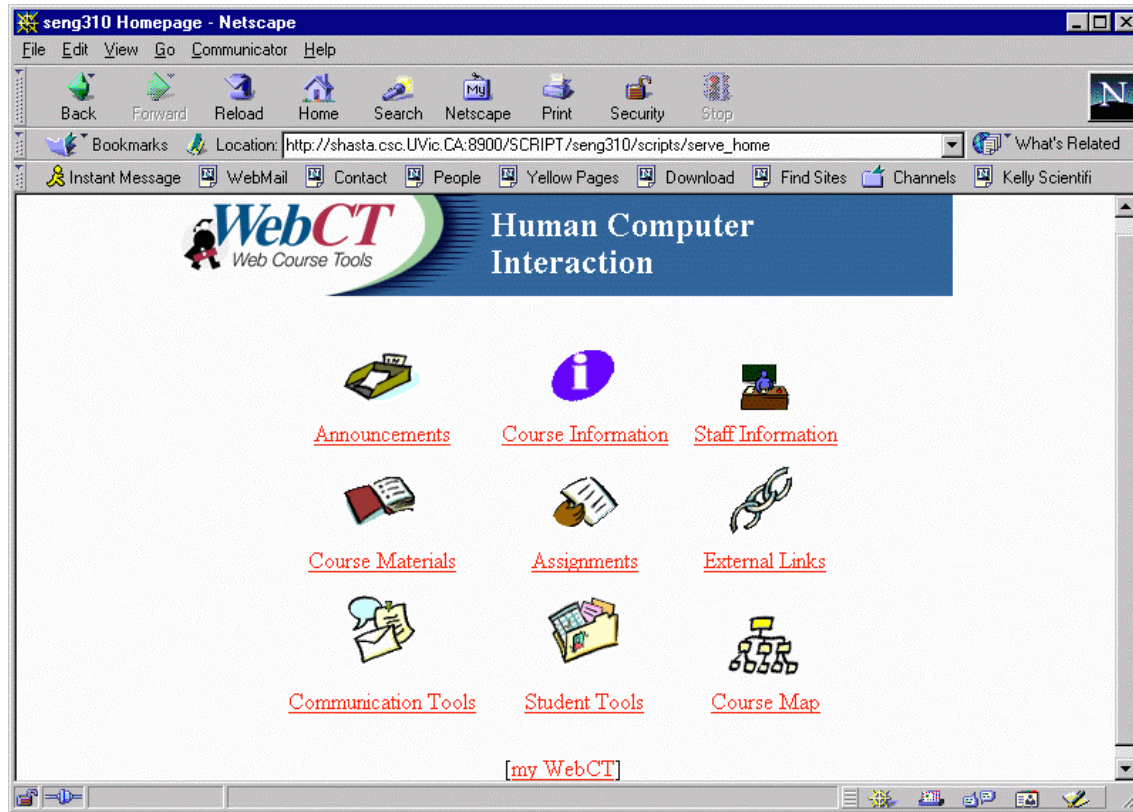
seng310 Homepage - Netscape

File Edit View Go Communicator Help

Back Forward Reload Home Search Netscape Print Security Stop

Bookmarks Location: http://shasta.csc.UVic.CA:8900/SCRIPT/seng310/scripts/serve_home What's Related

Instant Message WebMail Contact People Yellow Pages Download Find Sites Channels Kelly Scientifi

WebCT Web Course Tools

Human Computer Interaction

Announcements Course Information Staff Information

Course Materials Assignments External Links

Communication Tools Student Tools Course Map

[my WebCT]